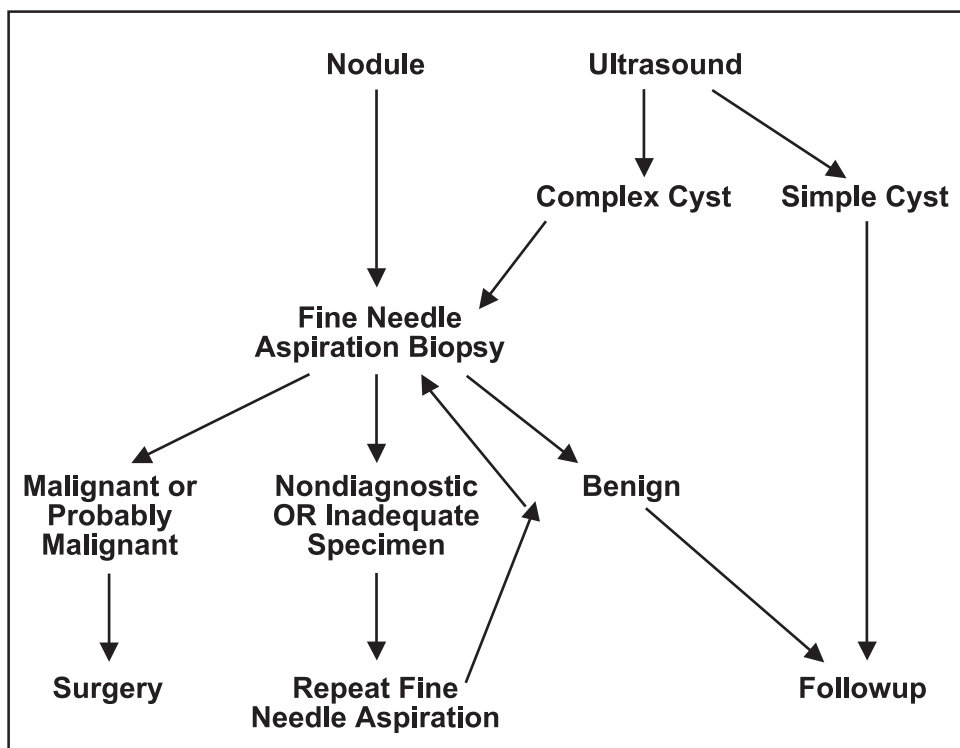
Nodule

Ultrasound

Complex Cyst

Simple Cyst

Fine Needle Aspiration Biopsy

Malignant or Probably Malignant

Nondiagnostic OR Inadequate Specimen

Benign

Surgery

Repeat Fine Needle Aspiration

Followup